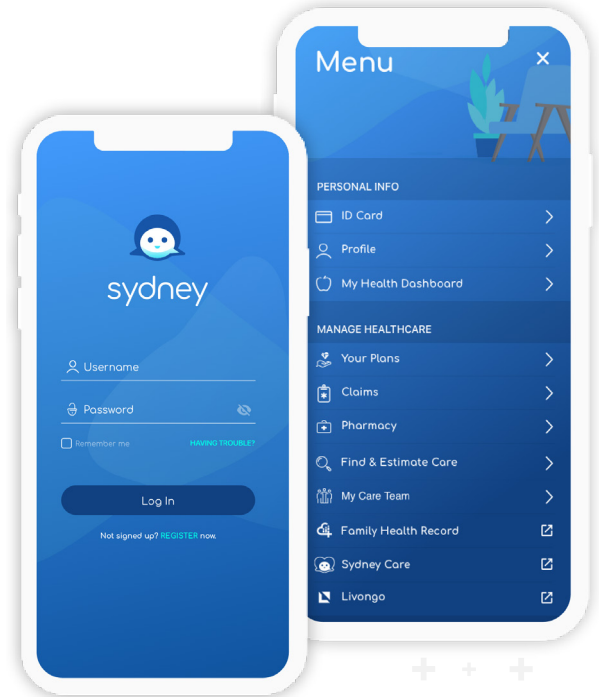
sydney

Username

Password

Remember me

HAVING TROUBLE?

Log In

Not signed up? REGISTER now.

Menu

PERSONAL INFO

ID Card

Profile

My Health Dashboard

MANAGE HEALTHCARE

Your Plans

Claims

Pharmacy

Find & Estimate Care

My Care Team

Family Health Record

Sydney Care

Livongo